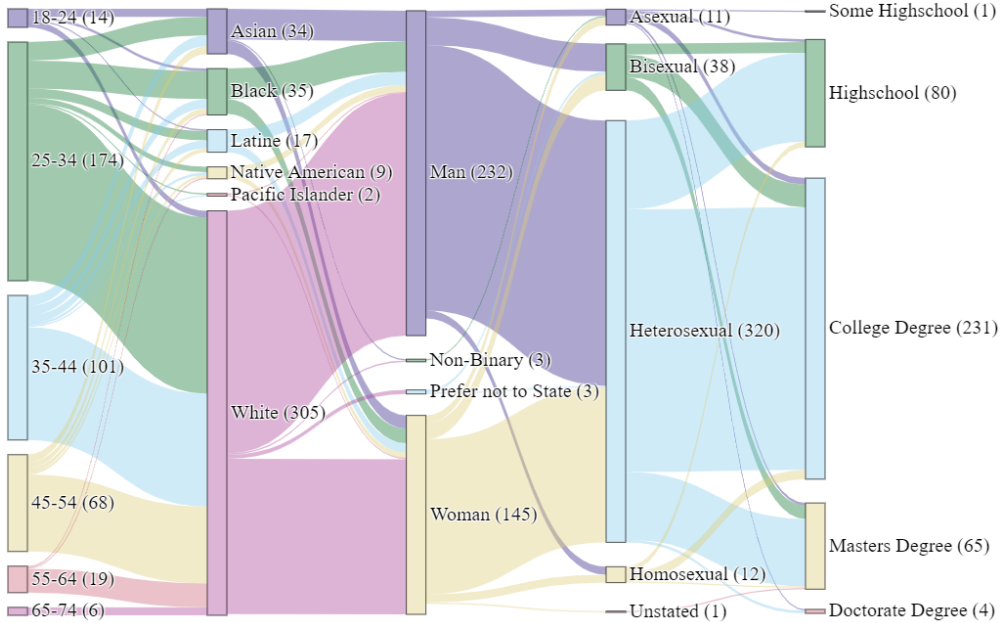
18-24 (14)
25-34 (174)
35-44 (101)
45-54 (68)
55-64 (19)
65-74 (6)

Asian (34)
Black (35)
Latine (17)
Native American (9)
Pacific Islander (2)
White (305)

Man (232)
Non-Binary (3)
Prefer not to State (3)
Woman (145)

Asexual (11)
Bisexual (38)
Heterosexual (320)
Homosexual (12)
Unstated (1)

Some Highschool (1)
Highschool (80)
College Degree (231)
Masters Degree (65)
Doctorate Degree (4)